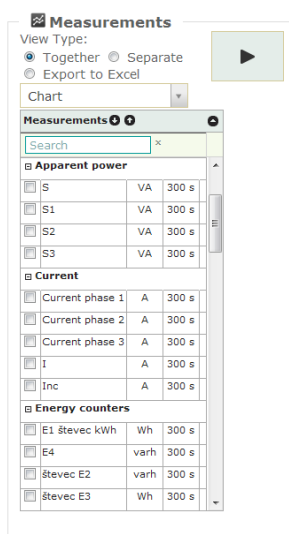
Measurements
View Type:
Together Separate
Export to Excel

Chart

Measurements

Search ×

Apparent power

| | | |
|---|---|---|
| S | VA | 300 s |
| S1 | VA | 300 s |
| S2 | VA | 300 s |
| S3 | VA | 300 s |

Current

| | | |
|---|---|---|
| Current phase 1 | A | 300 s |
| Current phase 2 | A | 300 s |
| Current phase 3 | A | 300 s |
| I | A | 300 s |
| Inc | A | 300 s |

Energy counters

| | | |
|---|---|---|
| E1 števec kWh | Wh | 300 s |
| E4 | varh | 300 s |
| števec E2 | varh | 300 s |
| števec E3 | Wh | 300 s |